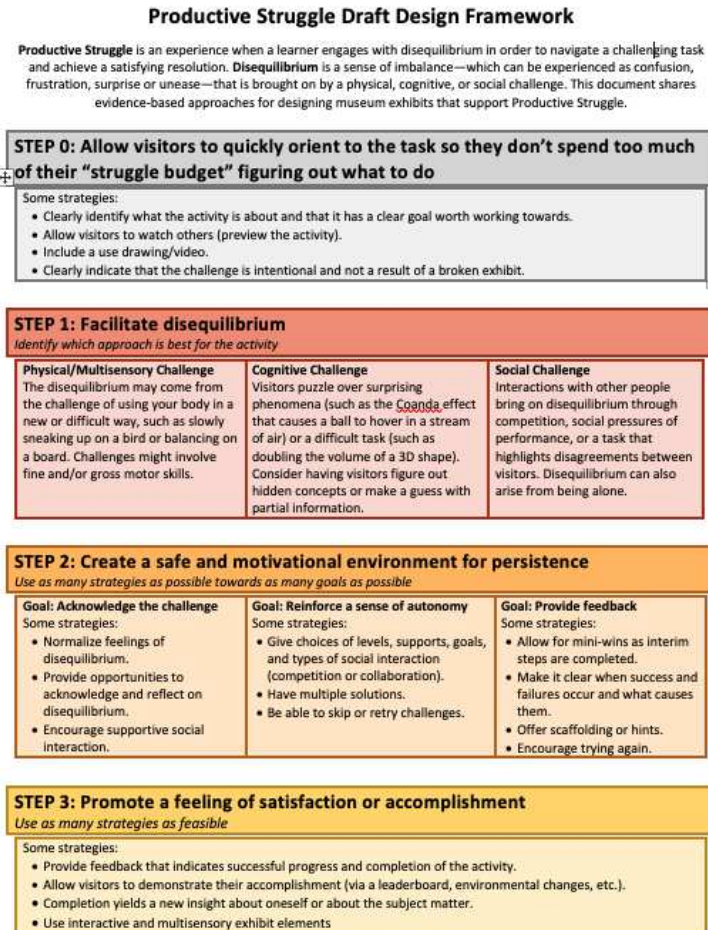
Productive Struggle Draft Design Framework

**Productive Struggle** is an experience when a learner engages with disequilibrium in order to navigate a challenging task and achieve a satisfying resolution. **Disequilibrium** is a sense of imbalance—which can be experienced as confusion, frustration, surprise or unease—that is brought on by a physical, cognitive, or social challenge. This document shares evidence-based approaches for designing museum exhibits that support Productive Struggle.

STEP 0: Allow visitors to quickly orient to the task so they don't spend too much of their "struggle budget" figuring out what to do

Some strategies:
- Clearly identify what the activity is about and that it has a clear goal worth working towards.
- Allow visitors to watch others (preview the activity).
- Include a use drawing/video.
- Clearly indicate that the challenge is intentional and not a result of a broken exhibit.

STEP 1: Facilitate disequilibrium
*Identify which approach is best for the activity*

| Physical/Multisensory Challenge | Cognitive Challenge | Social Challenge |
|---|---|---|
| The disequilibrium may come from the challenge of using your body in a new or difficult way, such as slowly sneaking up on a bird or balancing on a board. Challenges might involve fine and/or gross motor skills. | Visitors puzzle over surprising phenomena (such as the Coanda effect that causes a ball to hover in a stream of air) or a difficult task (such as doubling the volume of a 3D shape). Consider having visitors figure out hidden concepts or make a guess with partial information. | Interactions with other people bring on disequilibrium through competition, social pressures of performance, or a task that highlights disagreements between visitors. Disequilibrium can also arise from being alone. |

STEP 2: Create a safe and motivational environment for persistence
*Use as many strategies as possible towards as many goals as possible*

| Goal: Acknowledge the challenge | Goal: Reinforce a sense of autonomy | Goal: Provide feedback |
|---|---|---|
| Some strategies: • Normalize feelings of disequilibrium. • Provide opportunities to acknowledge and reflect on disequilibrium. • Encourage supportive social interaction. | Some strategies: • Give choices of levels, supports, goals, and types of social interaction (competition or collaboration). • Have multiple solutions. • Be able to skip or retry challenges. | Some strategies: • Allow for mini-wins as interim steps are completed. • Make it clear when success and failures occur and what causes them. • Offer scaffolding or hints. • Encourage trying again. |

STEP 3: Promote a feeling of satisfaction or accomplishment
*Use as many strategies as feasible*

Some strategies:
- Provide feedback that indicates successful progress and completion of the activity.
- Allow visitors to demonstrate their accomplishment (via a leaderboard, environmental changes, etc.).
- Completion yields a new insight about oneself or about the subject matter.
- Use interactive and multisensory exhibit elements